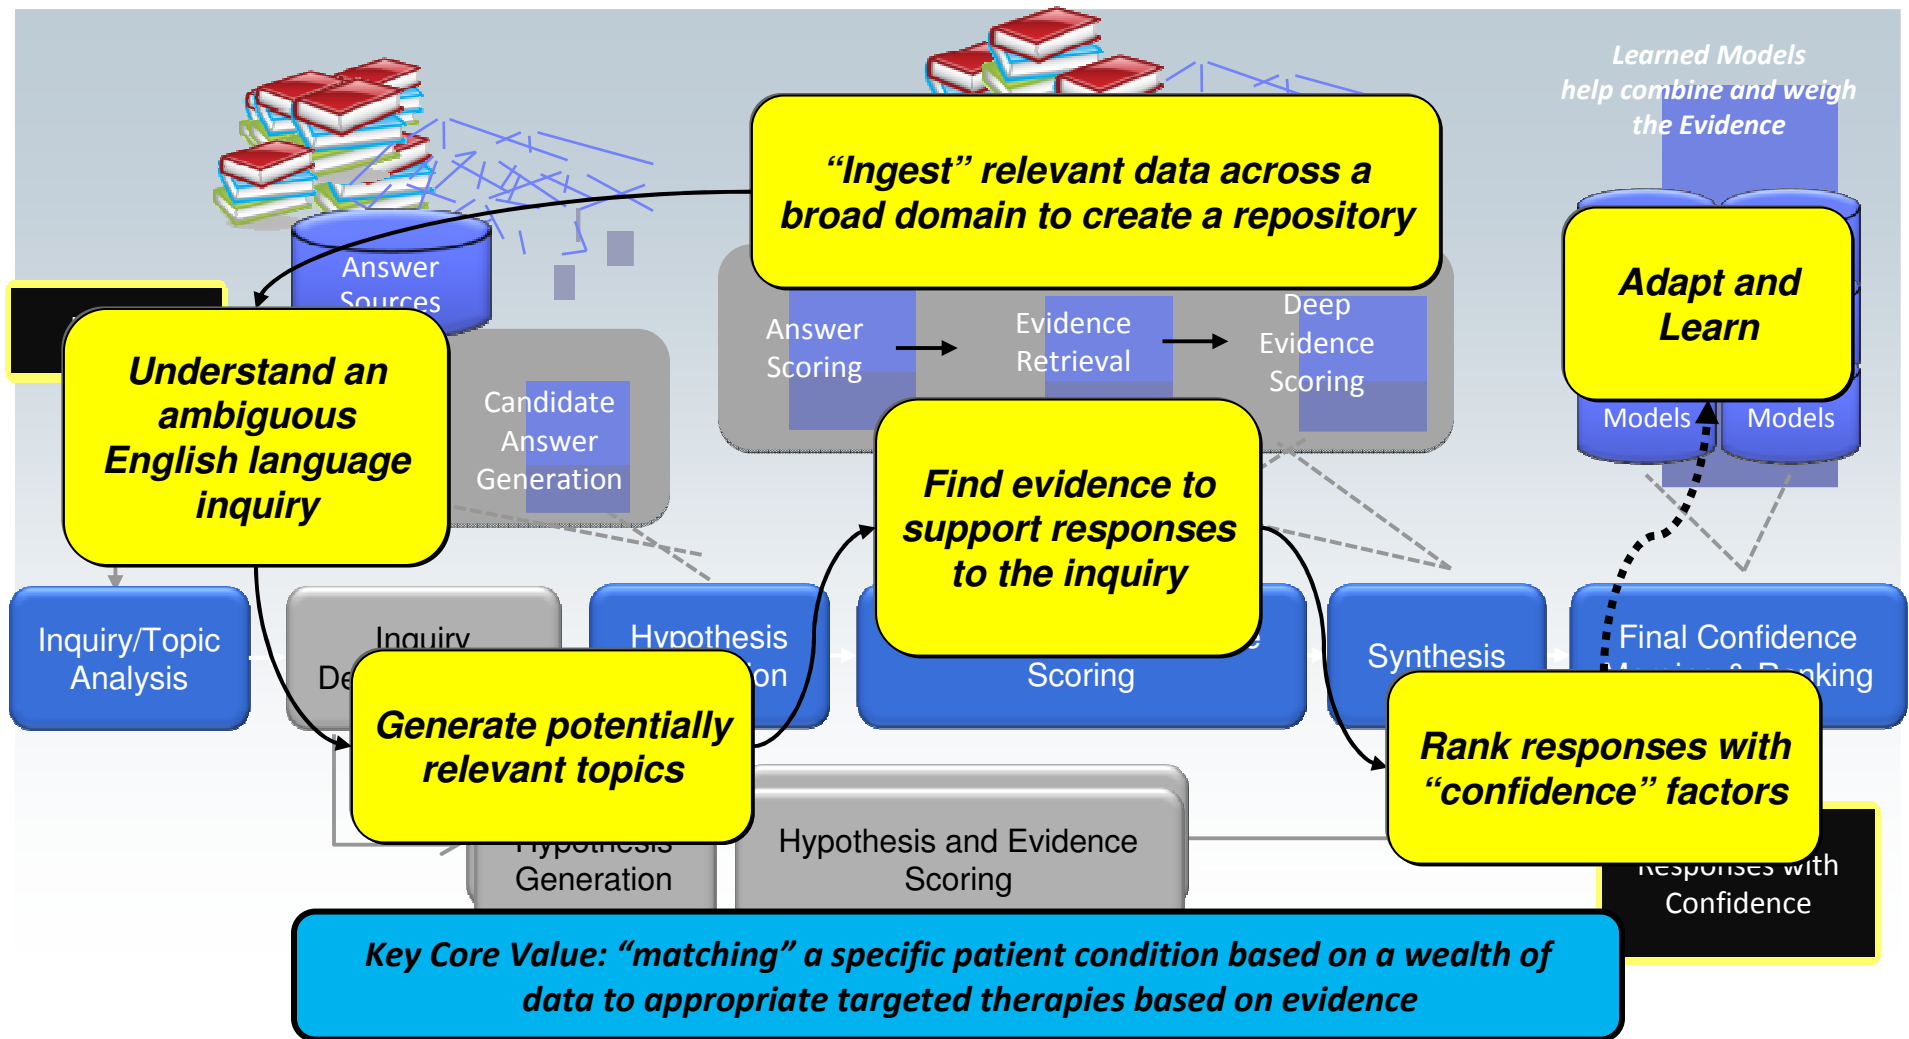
Learned Models help combine and weigh the Evidence

"Ingest" relevant data across a broad domain to create a repository

Answer Sources

Candidate Answer Generation

Answer Scoring

Evidence Retrieval

Deep Evidence Scoring

Adapt and Learn

Models

Models

Understand an ambiguous English language inquiry

Find evidence to support responses to the inquiry

Inquiry/Topic Analysis

Inquiry De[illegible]

Hypothesis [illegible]ion

Scoring

Synthesis

Final Confidence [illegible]king

Generate potentially relevant topics

Rank responses with "confidence" factors

Hypothesis Generation

Hypothesis and Evidence Scoring

Responses with Confidence

Key Core Value: "matching" a specific patient condition based on a wealth of data to appropriate targeted therapies based on evidence